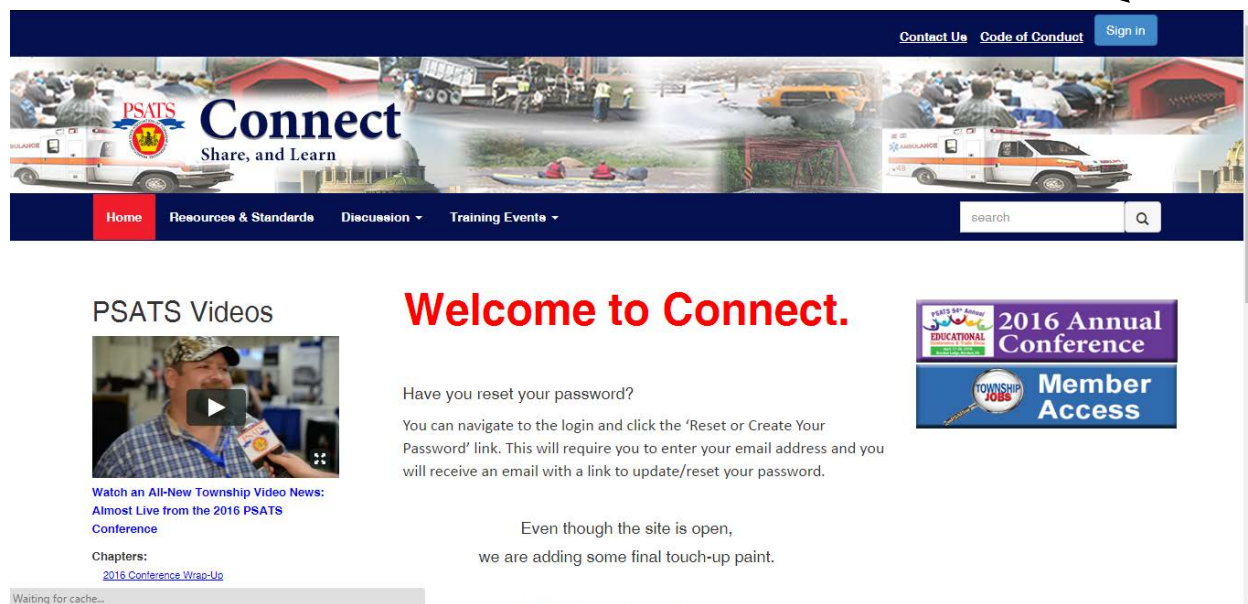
Contact Us Code of Conduct Sign in

PSATS Connect
Share, and Learn

Home Resources & Standards Discussion Training Events

search

PSATS Videos

Watch an All-New Township Video News: Almost Live from the 2016 PSATS Conference

Chapters:
2016 Conference Wrap-Up

Welcome to Connect.

Have you reset your password?

You can navigate to the login and click the 'Reset or Create Your Password' link. This will require you to enter your email address and you will receive an email with a link to update/reset your password.

Even though the site is open,
we are adding some final touch-up paint.

PSATS 94th Annual EDUCATIONAL Conference & Trade Show
2016 Annual Conference

TOWNSHIP JOBS
Member Access

Waiting for cache...